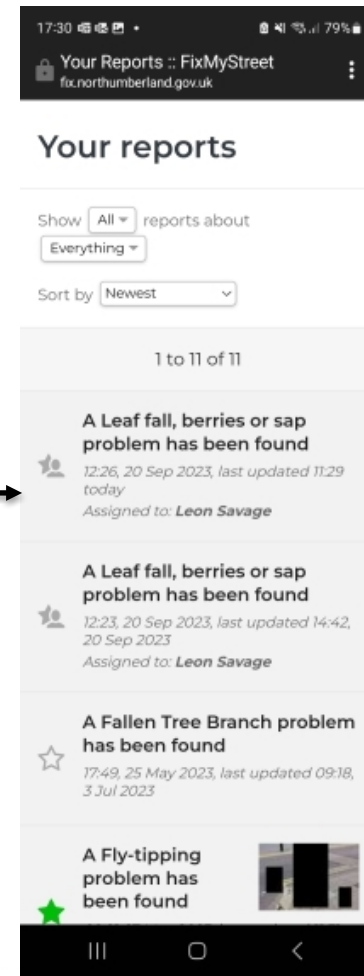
17:30 79%

Your Reports :: FixMyStreet
fix.northumberland.gov.uk

Your reports

Show All reports about Everything

Sort by Newest

1 to 11 of 11

A Leaf fall, berries or sap problem has been found
12:26, 20 Sep 2023, last updated 11:29 today
Assigned to: Leon Savage

A Leaf fall, berries or sap problem has been found
12:23, 20 Sep 2023, last updated 14:42, 20 Sep 2023
Assigned to: Leon Savage

A Fallen Tree Branch problem has been found
17:49, 25 May 2023, last updated 09:18, 3 Jul 2023

A Fly-tipping problem has been found
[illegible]